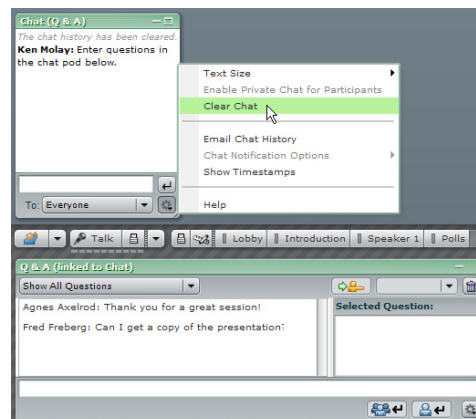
Chat (Q & A)

The chat history has been cleared.

Ken Molay: Enter questions in the chat pod below.

To: Everyone

Text Size

Enable Private Chat for Participants

Clear Chat

Email Chat History

Chat Notification Options

Show Timestamps

Help

Talk

Lobby

Introduction

Speaker 1

Polls

Q & A (linked to Chat)

Show All Questions

Agnes Axelrod: Thank you for a great session!

Fred Freberg: Can I get a copy of the presentation?

Selected Question: